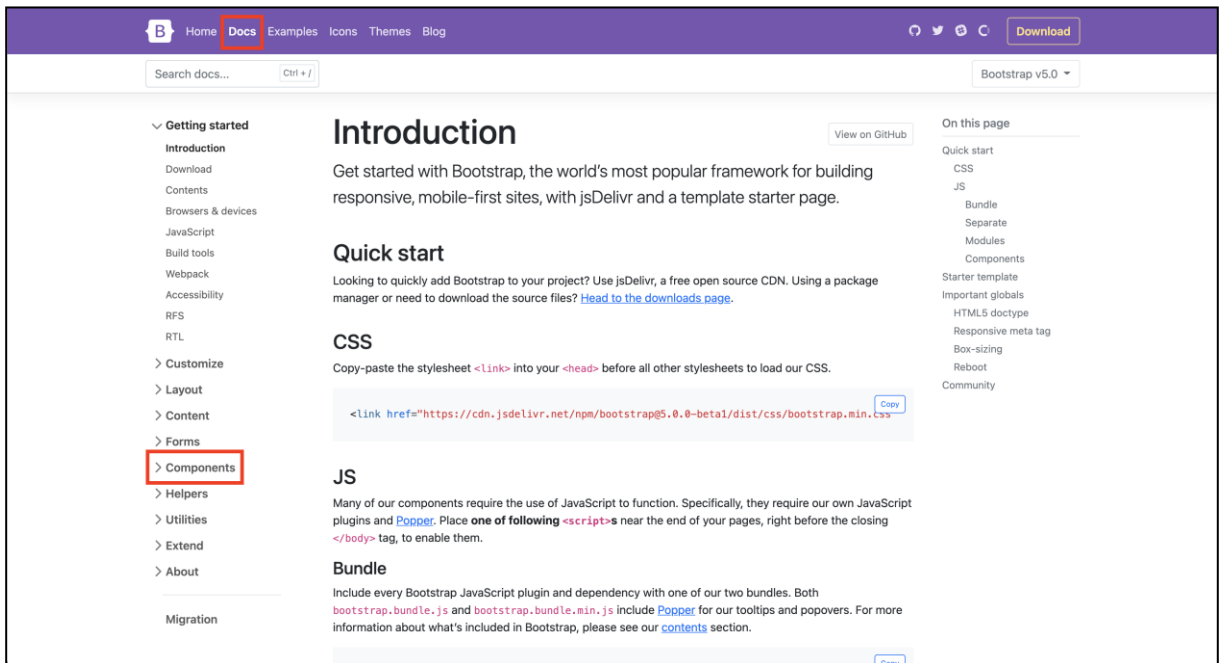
B Home Docs Examples Icons Themes Blog

Download

Search docs... Ctrl + /

Bootstrap v5.0

Getting started
Introduction
Download
Contents
Browsers & devices
JavaScript
Build tools
Webpack
Accessibility
RFS
RTL
Customize
Layout
Content
Forms
Components
Helpers
Utilities
Extend
About

Migration

Introduction

View on GitHub

Get started with Bootstrap, the world's most popular framework for building responsive, mobile-first sites, with jsDelivr and a template starter page.

Quick start

Looking to quickly add Bootstrap to your project? Use jsDelivr, a free open source CDN. Using a package manager or need to download the source files? Head to the downloads page.

CSS

Copy-paste the stylesheet <link> into your <head> before all other stylesheets to load our CSS.

Copy

<link href="https://cdn.jsdelivr.net/npm/bootstrap@5.0.0-beta1/dist/css/bootstrap.min.css

JS

Many of our components require the use of JavaScript to function. Specifically, they require our own JavaScript plugins and Popper. Place **one of following <script>s** near the end of your pages, right before the closing </body> tag, to enable them.

Bundle

Include every Bootstrap JavaScript plugin and dependency with one of our two bundles. Both bootstrap.bundle.js and bootstrap.bundle.min.js include Popper for our tooltips and popovers. For more information about what's included in Bootstrap, please see our contents section.

Copy

On this page
Quick start
CSS
JS
Bundle
Separate
Modules
Components
Starter template
Important globals
HTML5 doctype
Responsive meta tag
Box-sizing
Reboot
Community